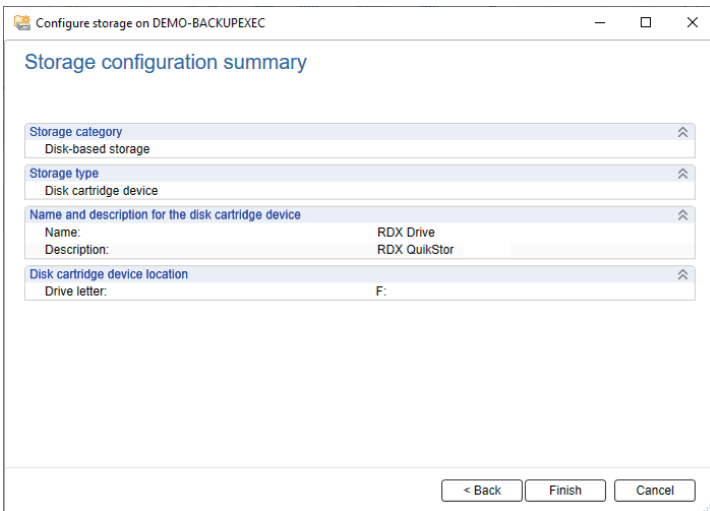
Configure storage on DEMO-BACKUPEXEC

Storage configuration summary

Storage category
Disk-based storage

Storage type
Disk cartridge device

Name and description for the disk cartridge device
| Name: | RDX Drive |
|---|---|
| Description: | RDX QuikStor |

Disk cartridge device location
| Drive letter: | F: |
|---|---|

< Back Finish Cancel